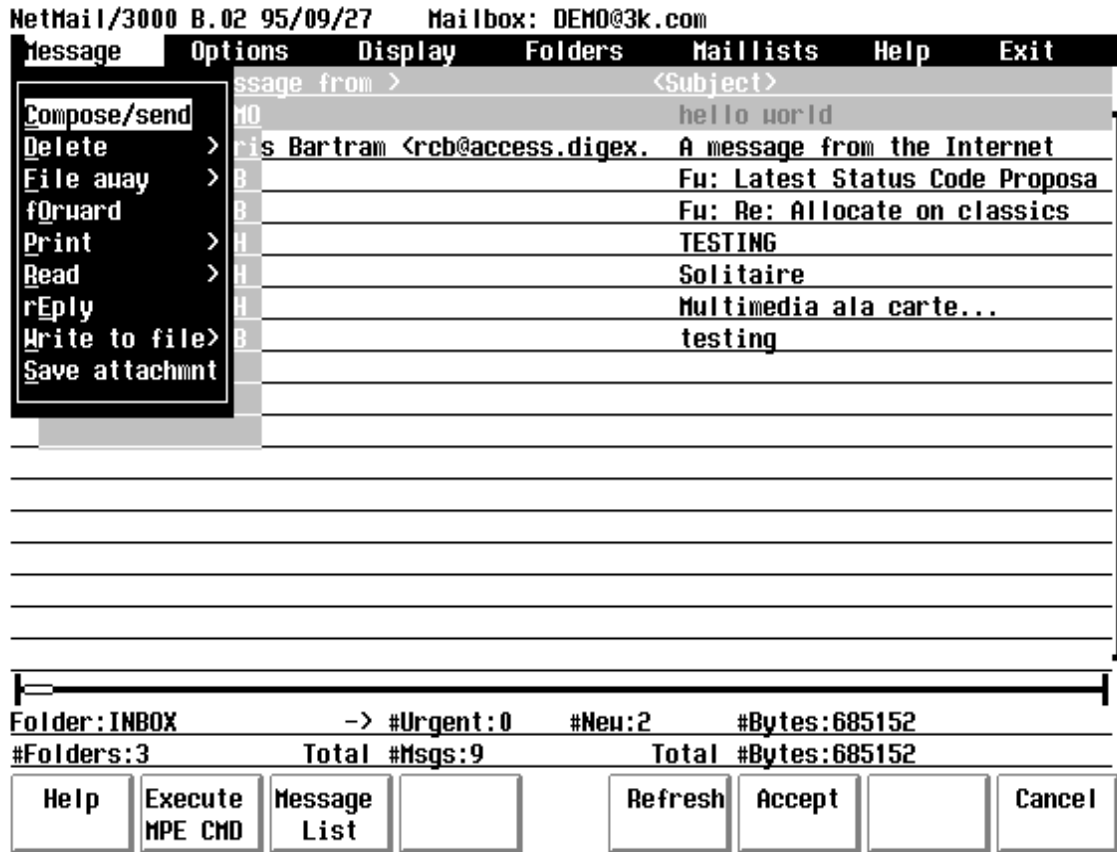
NetMail/3000 B.02 95/09/27 Mailbox: DEMO@3k.com

Message Options Display Folders Maillists Help Exit

Compose/send
Delete >
File away >
fOrward
Print >
Read >
rEply
Write to file>
Save attachmnt

ssage from > <Subject>
MO hello world
ris Bartram <rcb@access.digex. A message from the Internet
B Fw: Latest Status Code Proposa
B Fw: Re: Allocate on classics
H TESTING
H Solitaire
H Multimedia ala carte...
B testing

Folder:INBOX -> #Urgent:0 #New:2 #Bytes:685152
#Folders:3 Total #Msgs:9 Total #Bytes:685152

Help | Execute MPE CMD | Message List | Refresh | Accept | Cancel